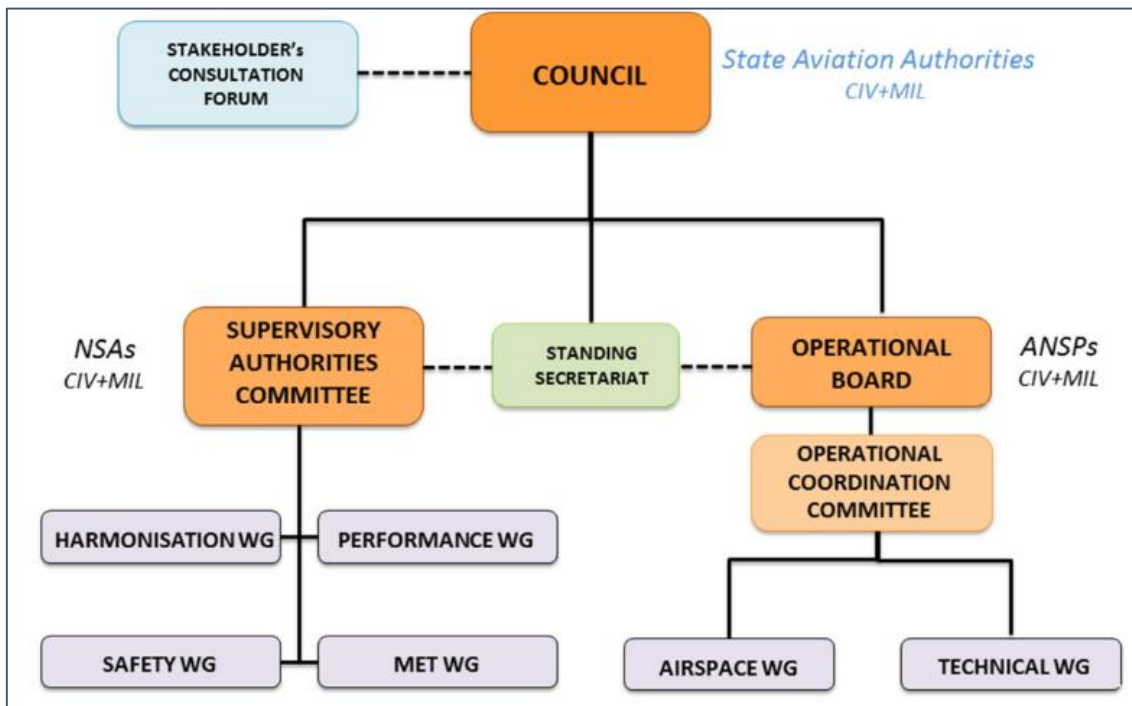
STAKEHOLDER's CONSULTATION FORUM

COUNCIL

State Aviation Authorities
CIV+MIL

NSAs
CIV+MIL

SUPERVISORY AUTHORITIES COMMITTEE

STANDING SECRETARIAT

OPERATIONAL BOARD

ANSPs
CIV+MIL

OPERATIONAL COORDINATION COMMITTEE

HARMONISATION WG

PERFORMANCE WG

SAFETY WG

MET WG

AIRSPACE WG

TECHNICAL WG